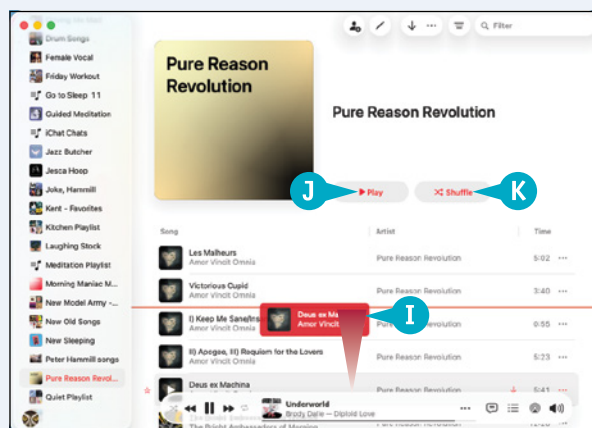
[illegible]
Drum Songs
Female Vocal
Friday Workout
Go to Sleep 11
Guided Meditation
iChat Chats
Jazz Butcher
Jesca Hoop
Joke, Hammill
Kent - Favorites
Kitchen Playlist
Laughing Stock
Meditation Playlist
Morning Maniac M...
New Model Army -...
New Old Songs
New Sleeping
Peter Hammill songs
Pure Reason Revol...
Quiet Playlist

Filter

Pure Reason Revolution

Pure Reason Revolution

J

Play

Shuffle

K

| Song | Artist | Time |
|---|---|---|
| Les Malheurs Amor Vincit Omnia | Pure Reason Revolution | 5:02 ··· |
| Victorious Cupid Amor Vincit Omnia | Pure Reason Revolution | 3:40 ··· |
| I) Keep Me Sane/Ins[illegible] | Pure Reason Revolution | 0:55 ··· |
| II) Apogee, III) Requiem for the Lovers | Pure Reason Revolution | 5:23 ··· |
| Deus ex Machina | | 5:41 ··· |

Deus ex Ma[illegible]
Amor Vincit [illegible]

I

Underworld
Brody Dalle — Diploid Love